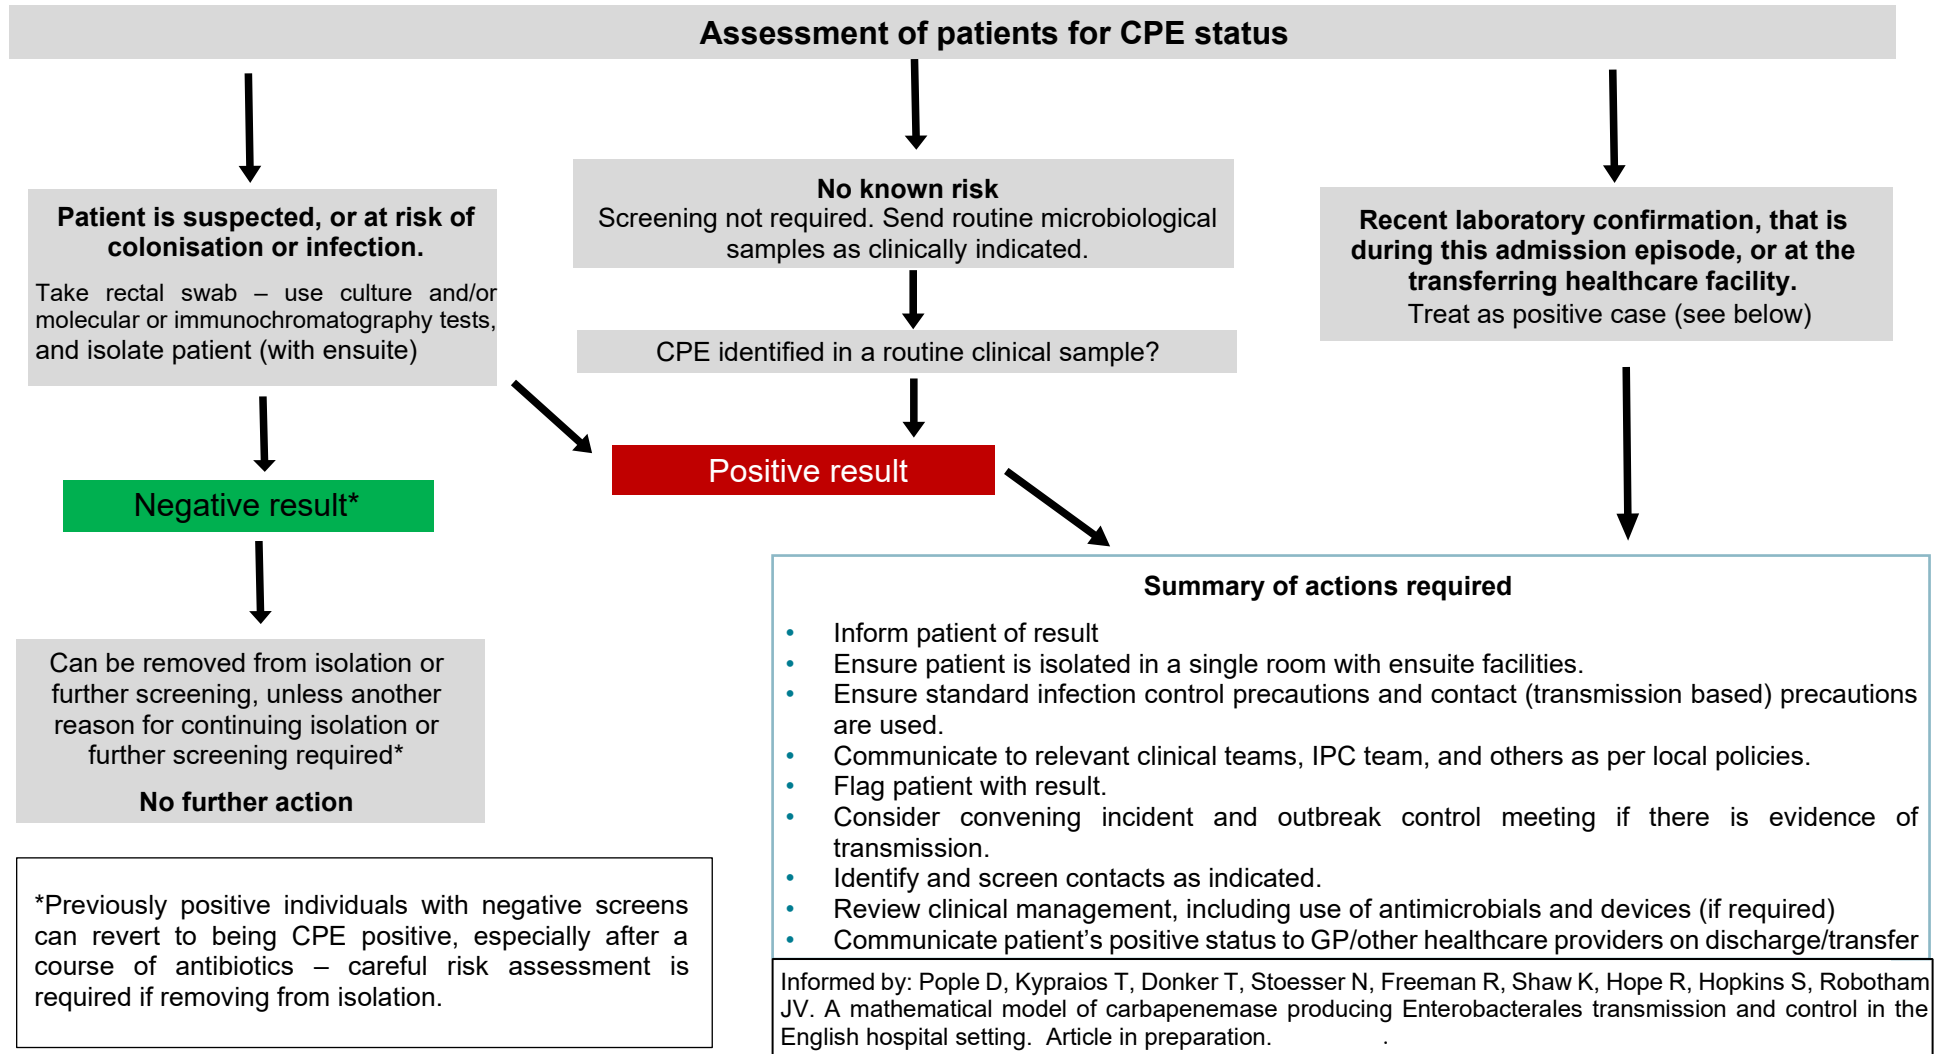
Assessment of patients for CPE status

Patient is suspected, or at risk of colonisation or infection.

Take rectal swab – use culture and/or molecular or immunochromatography tests, and isolate patient (with ensuite)

No known risk
Screening not required. Send routine microbiological samples as clinically indicated.

CPE identified in a routine clinical sample?

Recent laboratory confirmation, that is during this admission episode, or at the transferring healthcare facility.
Treat as positive case (see below)

Negative result*

Positive result

Can be removed from isolation or further screening, unless another reason for continuing isolation or further screening required*

No further action

*Previously positive individuals with negative screens can revert to being CPE positive, especially after a course of antibiotics – careful risk assessment is required if removing from isolation.

Summary of actions required

- Inform patient of result
- Ensure patient is isolated in a single room with ensuite facilities.
- Ensure standard infection control precautions and contact (transmission based) precautions are used.
- Communicate to relevant clinical teams, IPC team, and others as per local policies.
- Flag patient with result.
- Consider convening incident and outbreak control meeting if there is evidence of transmission.
- Identify and screen contacts as indicated.
- Review clinical management, including use of antimicrobials and devices (if required)
- Communicate patient's positive status to GP/other healthcare providers on discharge/transfer

Informed by: Pople D, Kypraios T, Donker T, Stoesser N, Freeman R, Shaw K, Hope R, Hopkins S, Robotham JV. A mathematical model of carbapenemase producing Enterobacterales transmission and control in the English hospital setting. Article in preparation.